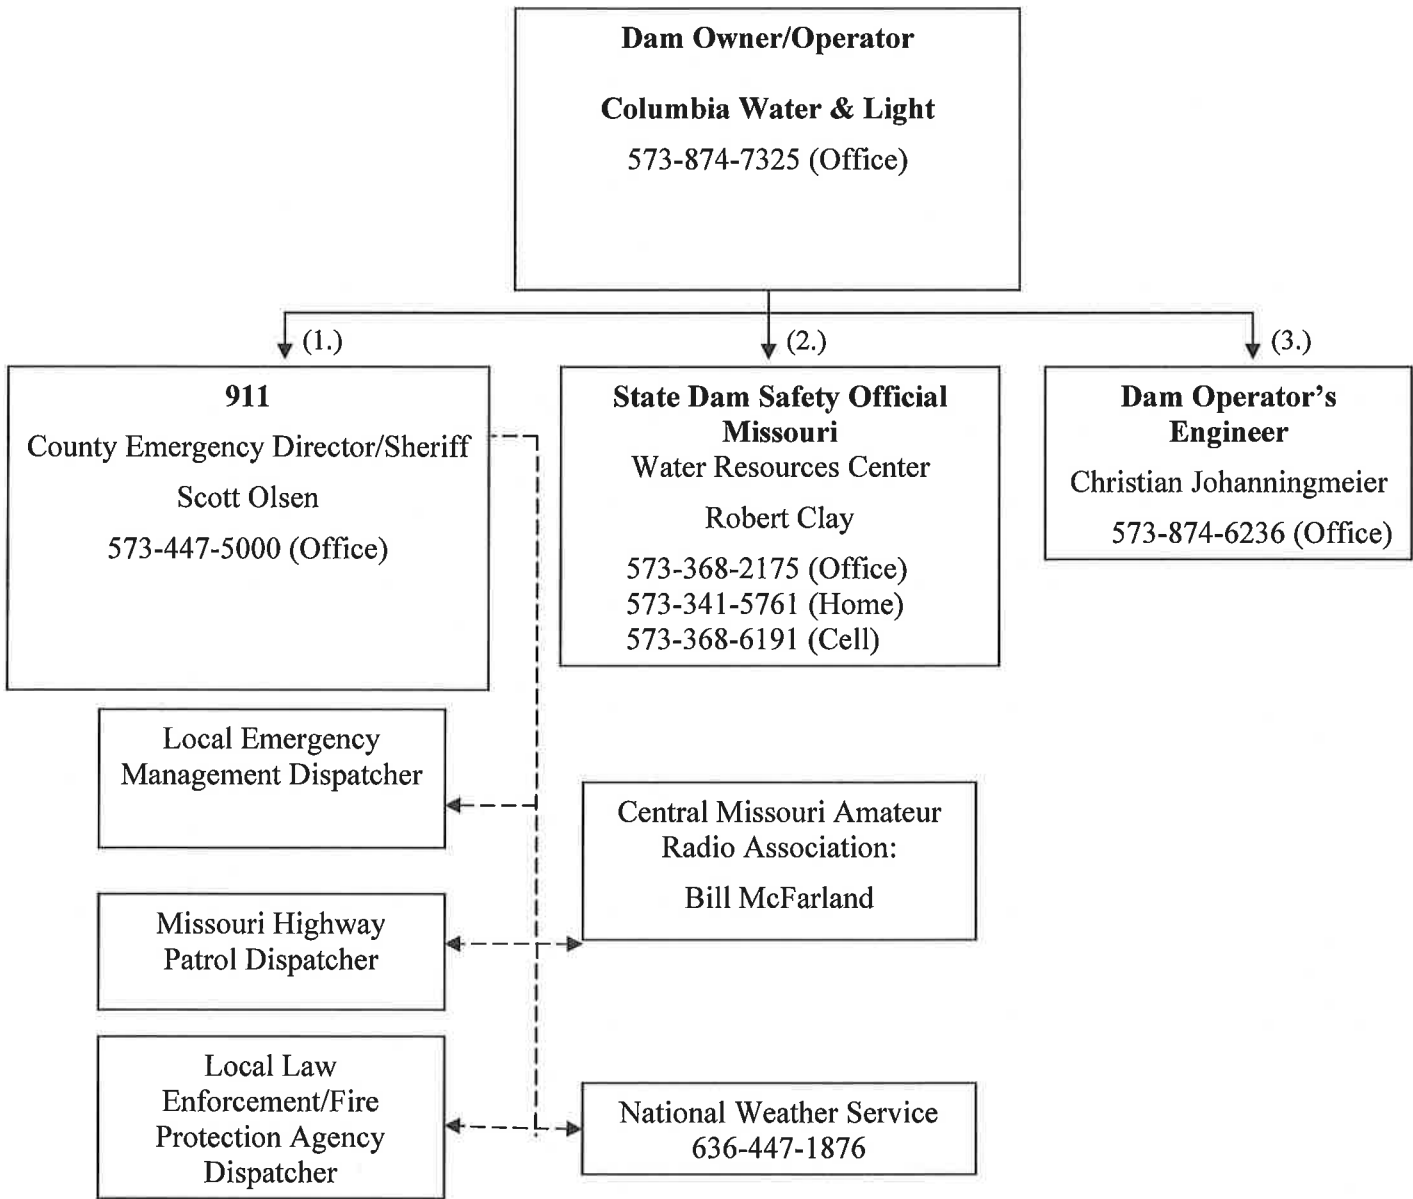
**Dam Owner/Operator**

**Columbia Water & Light**

573-874-7325 (Office)

(1.)

**911**

County Emergency Director/Sheriff

Scott Olsen

573-447-5000 (Office)

(2.)

**State Dam Safety Official Missouri**

Water Resources Center

Robert Clay

573-368-2175 (Office)
573-341-5761 (Home)
573-368-6191 (Cell)

(3.)

**Dam Operator's Engineer**

Christian Johanningmeier

573-874-6236 (Office)

Local Emergency Management Dispatcher

Central Missouri Amateur Radio Association:

Bill McFarland

Missouri Highway Patrol Dispatcher

Local Law Enforcement/Fire Protection Agency Dispatcher

National Weather Service
636-447-1876